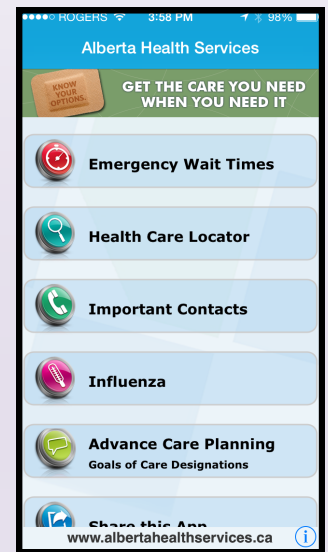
ROGERS 3:58 PM 98%

Alberta Health Services

KNOW YOUR OPTIONS

GET THE CARE YOU NEED WHEN YOU NEED IT

Emergency Wait Times

Health Care Locator

Important Contacts

Influenza

Advance Care Planning
Goals of Care Designations

Share this App

www.albertahealthservices.ca

i